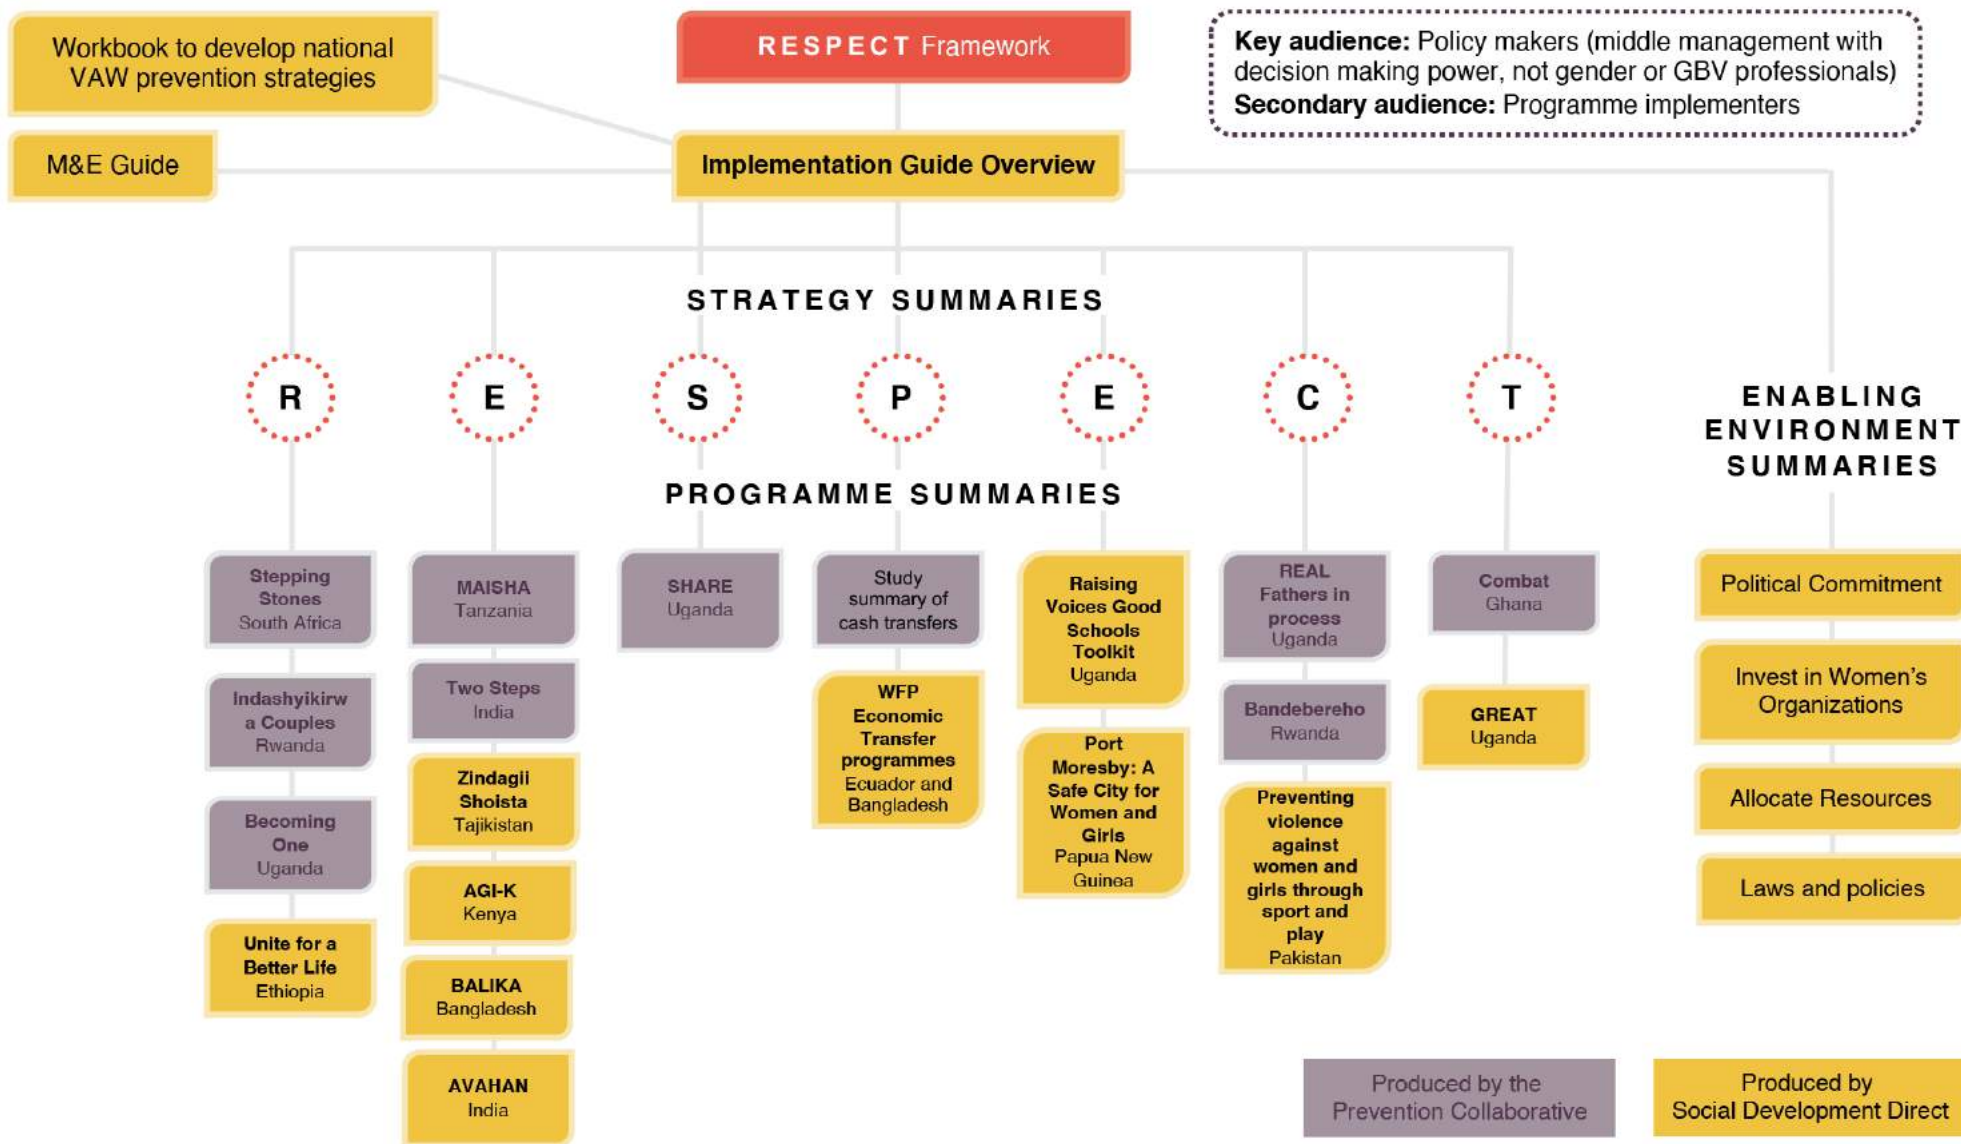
Workbook to develop national VAW prevention strategies

RESPECT Framework

Key audience: Policy makers (middle management with decision making power, not gender or GBV professionals)
Secondary audience: Programme implementers

M&E Guide

Implementation Guide Overview

STRATEGY SUMMARIES

R E S P E C T

ENABLING ENVIRONMENT SUMMARIES

PROGRAMME SUMMARIES

Stepping Stones
South Africa

Indashyikirwa Couples
Rwanda

Becoming One
Uganda

Unite for a Better Life
Ethiopia

MAISHA
Tanzania

Two Steps
India

Zindagii Sholsta
Tajikistan

AGI-K
Kenya

BALIKA
Bangladesh

AVAHAN
India

SHARE
Uganda

Study summary of cash transfers

WFP Economic Transfer programmes
Ecuador and Bangladesh

Raising Voices Good Schools Toolkit
Uganda

Port Moresby: A Safe City for Women and Girls
Papua New Guinea

REAL Fathers in process
Uganda

Bandebereho
Rwanda

Preventing violence against women and girls through sport and play
Pakistan

Combat
Ghana

GREAT
Uganda

Political Commitment

Invest in Women's Organizations

Allocate Resources

Laws and policies

Produced by the Prevention Collaborative

Produced by Social Development Direct